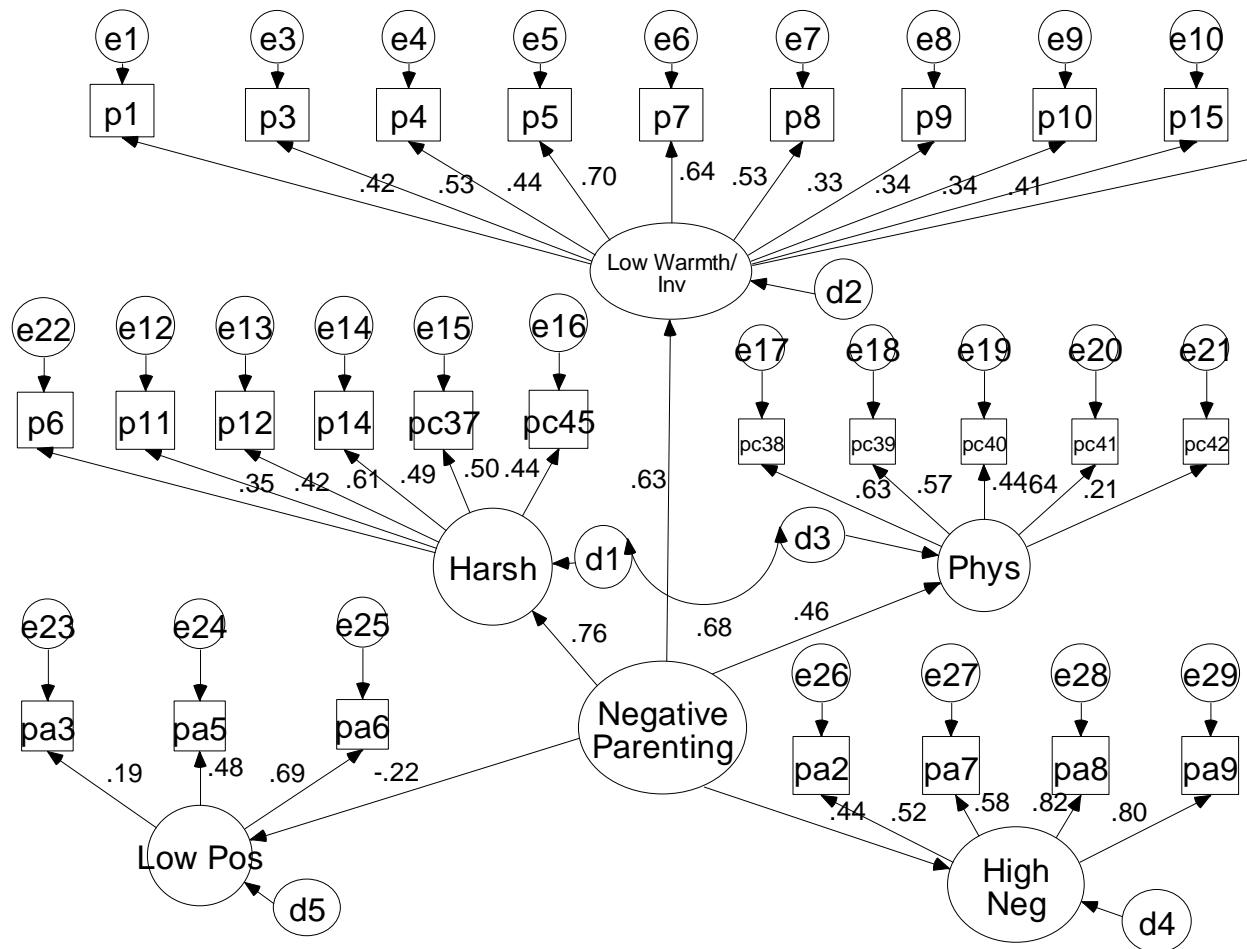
e1 e3 e4 e5 e6 e7 e8 e9 e10

p1 p3 p4 p5 p7 p8 p9 p10 p15

.42 .53 .44 .70 .64 .53 .33 .34 .34 .41

Low Warmth/ Inv

d2

e22 e12 e13 e14 e15 e16

p6 p11 p12 p14 pc37 pc45

.35 .42 .61 .49 .50 .44

.63

e17 e18 e19 e20 e21

pc38 pc39 pc40 pc41 pc42

.63 .57 .44 .64 .21

Harsh

d1

d3

Phys

e23 e24 e25

pa3 pa5 pa6

.76 .68 .46

Negative Parenting

e26 e27 e28 e29

pa2 pa7 pa8 pa9

.19 .48 .69 -.22

.44 .52 .58 .82 .80

Low Pos

d5

High Neg

d4